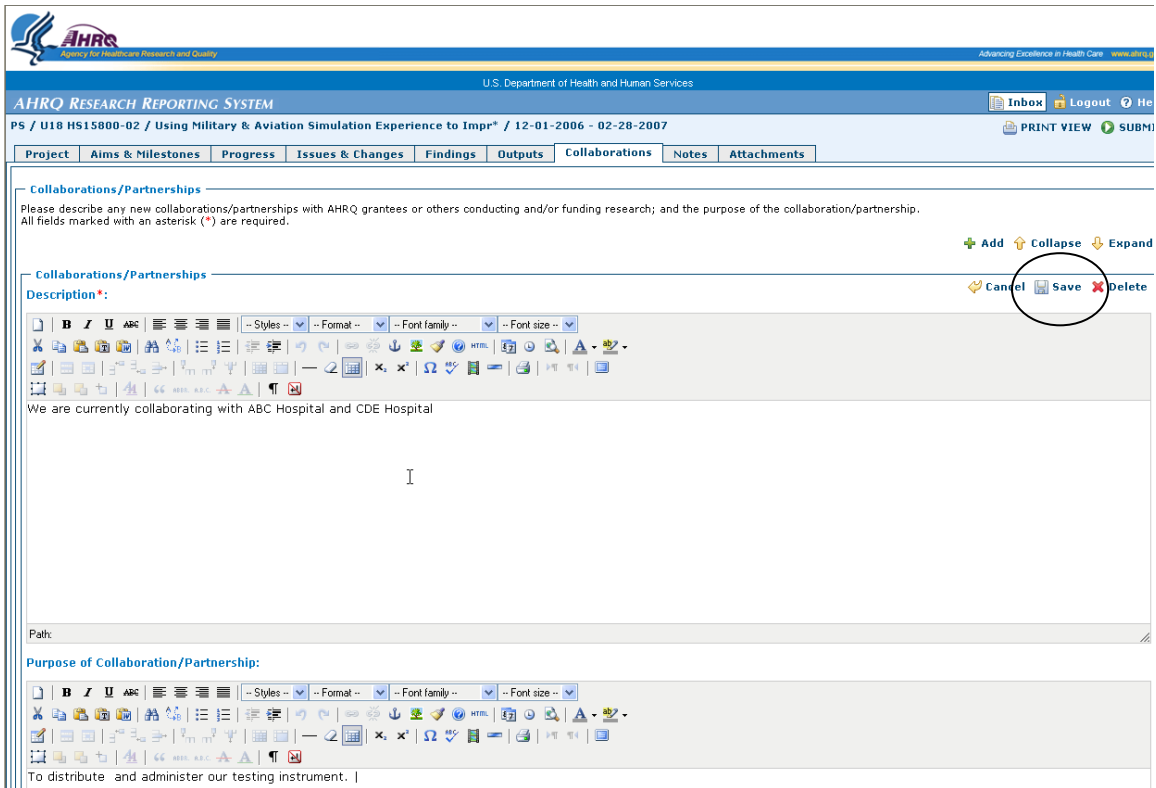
AHRQ
Agency for Healthcare Research and Quality

Advancing Excellence in Health Care www.ahrq.g

U.S. Department of Health and Human Services

AHRQ RESEARCH REPORTING SYSTEM

Inbox Logout He

PS / U18 HS15800-02 / Using Military & Aviation Simulation Experience to Impr* / 12-01-2006 - 02-28-2007

PRINT VIEW SUBMI

Project | Aims & Milestones | Progress | Issues & Changes | Findings | Outputs | Collaborations | Notes | Attachments

Collaborations/Partnerships

Please describe any new collaborations/partnerships with AHRQ grantees or others conducting and/or funding research; and the purpose of the collaboration/partnership.
All fields marked with an asterisk (*) are required.

Add Collapse Expand

Collaborations/Partnerships

Description*:

Cancel Save Delete

-- Styles -- -- Format -- -- Font family -- -- Font size --

HTML

We are currently collaborating with ABC Hospital and CDE Hospital

Path:

Purpose of Collaboration/Partnership:

-- Styles -- -- Format -- -- Font family -- -- Font size --

HTML

To distribute and administer our testing instrument. |